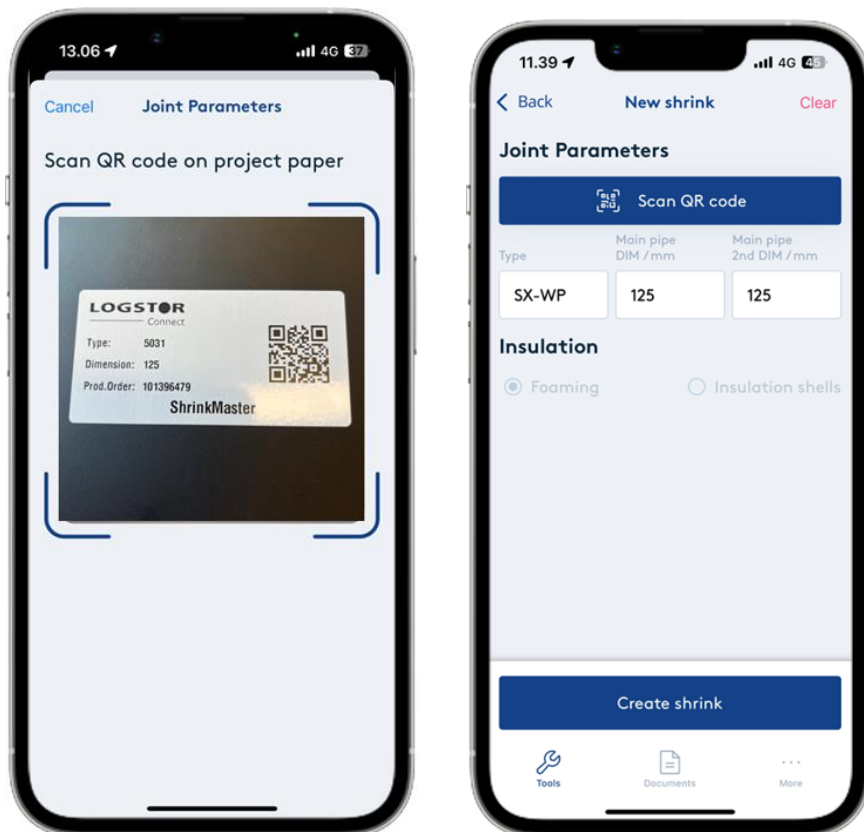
13.06 4G 37

Cancel Joint Parameters

Scan QR code on project paper

LOGSTOR
Connect
Type: 5031
Dimension: 125
Prod.Order: 101396479
ShrinkMaster

11.39 4G 45

Back New shrink Clear

Joint Parameters

Scan QR code

| Type | Main pipe DIM / mm | Main pipe 2nd DIM / mm |
|---|---|---|
| SX-WP | 125 | 125 |

Insulation

Foaming Insulation shells

Create shrink

Tools Documents More